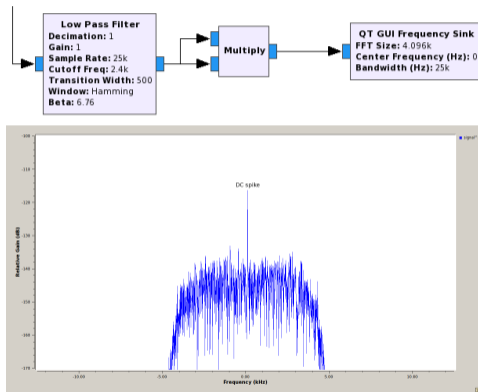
Low Pass Filter
Decimation: 1
Gain: 1
Sample Rate: 25k
Cutoff Freq: 2.4k
Transition Width: 500
Window: Hamming
Beta: 6.76

Multiply

QT GUI Frequency Sink
FFT Size: 4.096k
Center Frequency (Hz): 0
Bandwidth (Hz): 25k

DC spike

Relative Gain (dB)

Frequency (kHz)

-10.00
-5.00
0.00
5.00
10.00

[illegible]